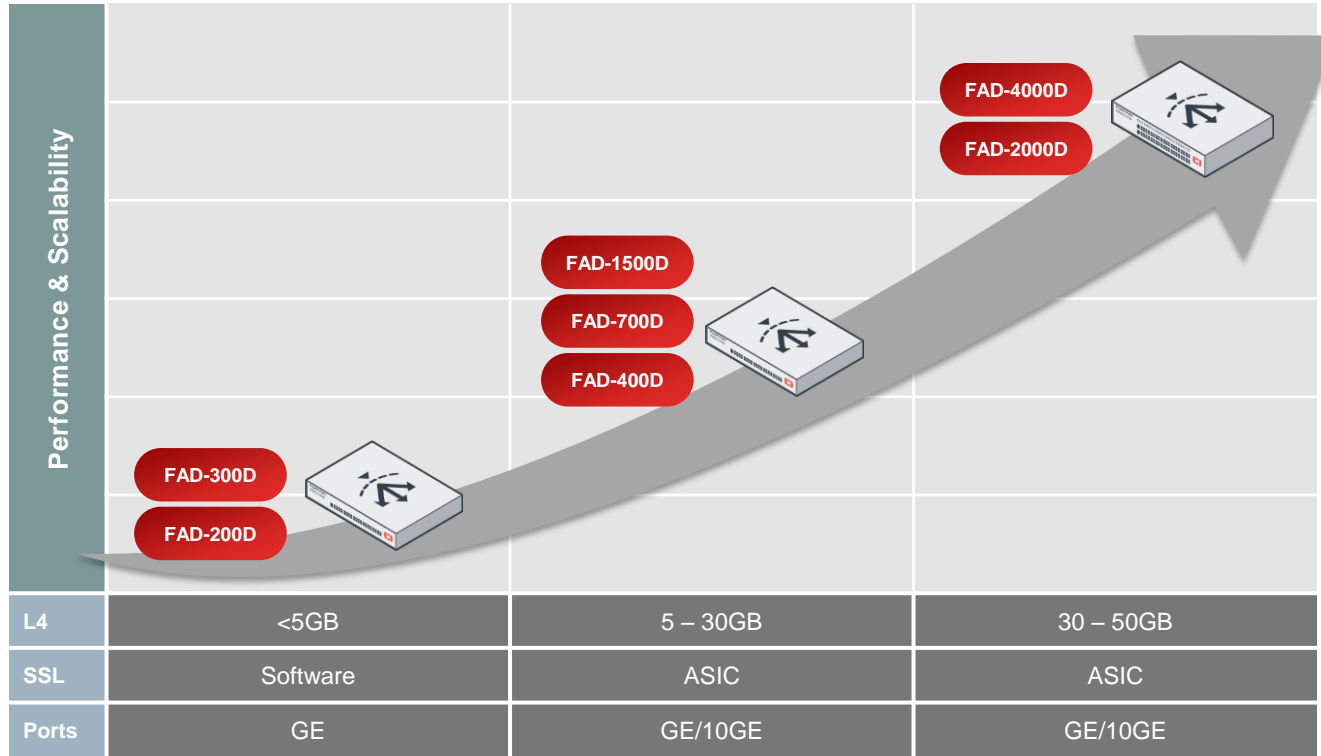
Performance & Scalability

FAD-4000D
FAD-2000D

FAD-1500D
FAD-700D
FAD-400D

FAD-300D
FAD-200D

| L4 | <5GB | 5 – 30GB | 30 – 50GB |
|---|---|---|---|
| SSL | Software | ASIC | ASIC |
| Ports | GE | GE/10GE | GE/10GE |